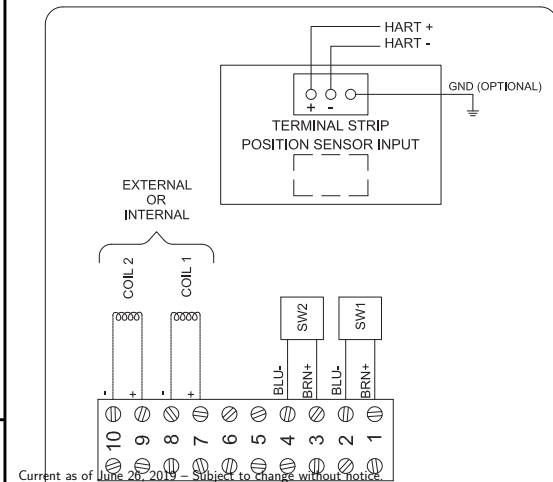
HART +
HART -
+ -
GND (OPTIONAL)
TERMINAL STRIP
POSITION SENSOR INPUT

EXTERNAL
OR
INTERNAL

COIL 2
COIL 1
SW2
SW1

- +
- +
BLU-
BRN+
BLU-
BRN+

10 9 8 7 6 5 4 3 2 1

Current as of June 26, 2019 – Subject to change without notice.